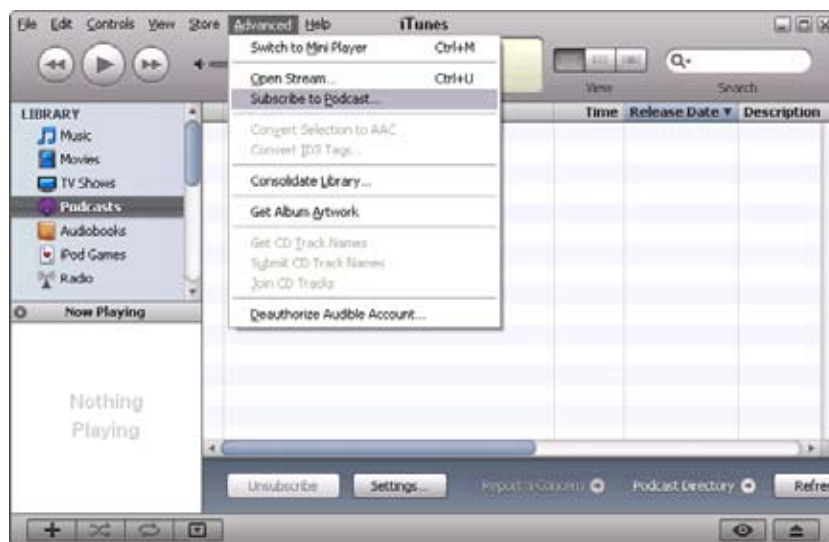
File Edit Controls View Store Advanced Help iTunes

Switch to Mini Player Ctrl+M
Open Stream... Ctrl+U
Subscribe to Podcast...
Convert Selection to AAC
Convert ID3 Tags...
Consolidate Library...
Get Album Artwork
Get CD Track Names
Submit CD Track Names
Join CD Tracks
Deauthorize Audible Account...

View Search

LIBRARY
Music
Movies
TV Shows
Podcasts
Audiobooks
iPod Games
Radio

Time Release Date ▼ Description

Now Playing

Nothing Playing

Unsubscribe Settings... Report a Concern Podcast Directory Refre